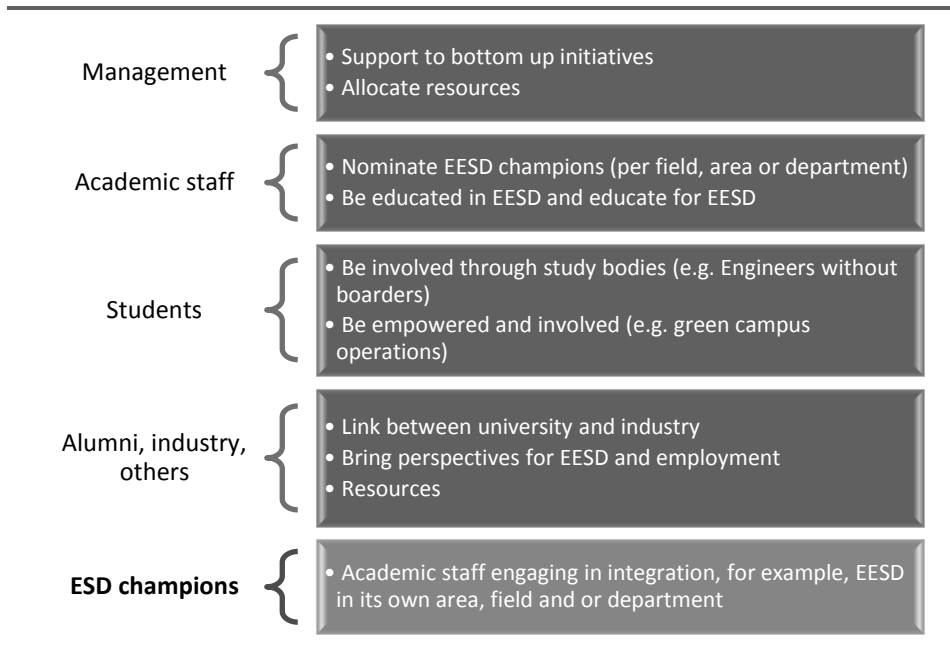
Management

• Support to bottom up initiatives
• Allocate resources

Academic staff

• Nominate EESD champions (per field, area or department)
• Be educated in EESD and educate for EESD

Students

• Be involved through study bodies (e.g. Engineers without boarders)
• Be empowered and involved (e.g. green campus operations)

Alumni, industry, others

• Link between university and industry
• Bring perspectives for EESD and employment
• Resources

**ESD champions**

• Academic staff engaging in integration, for example, EESD in its own area, field and or department